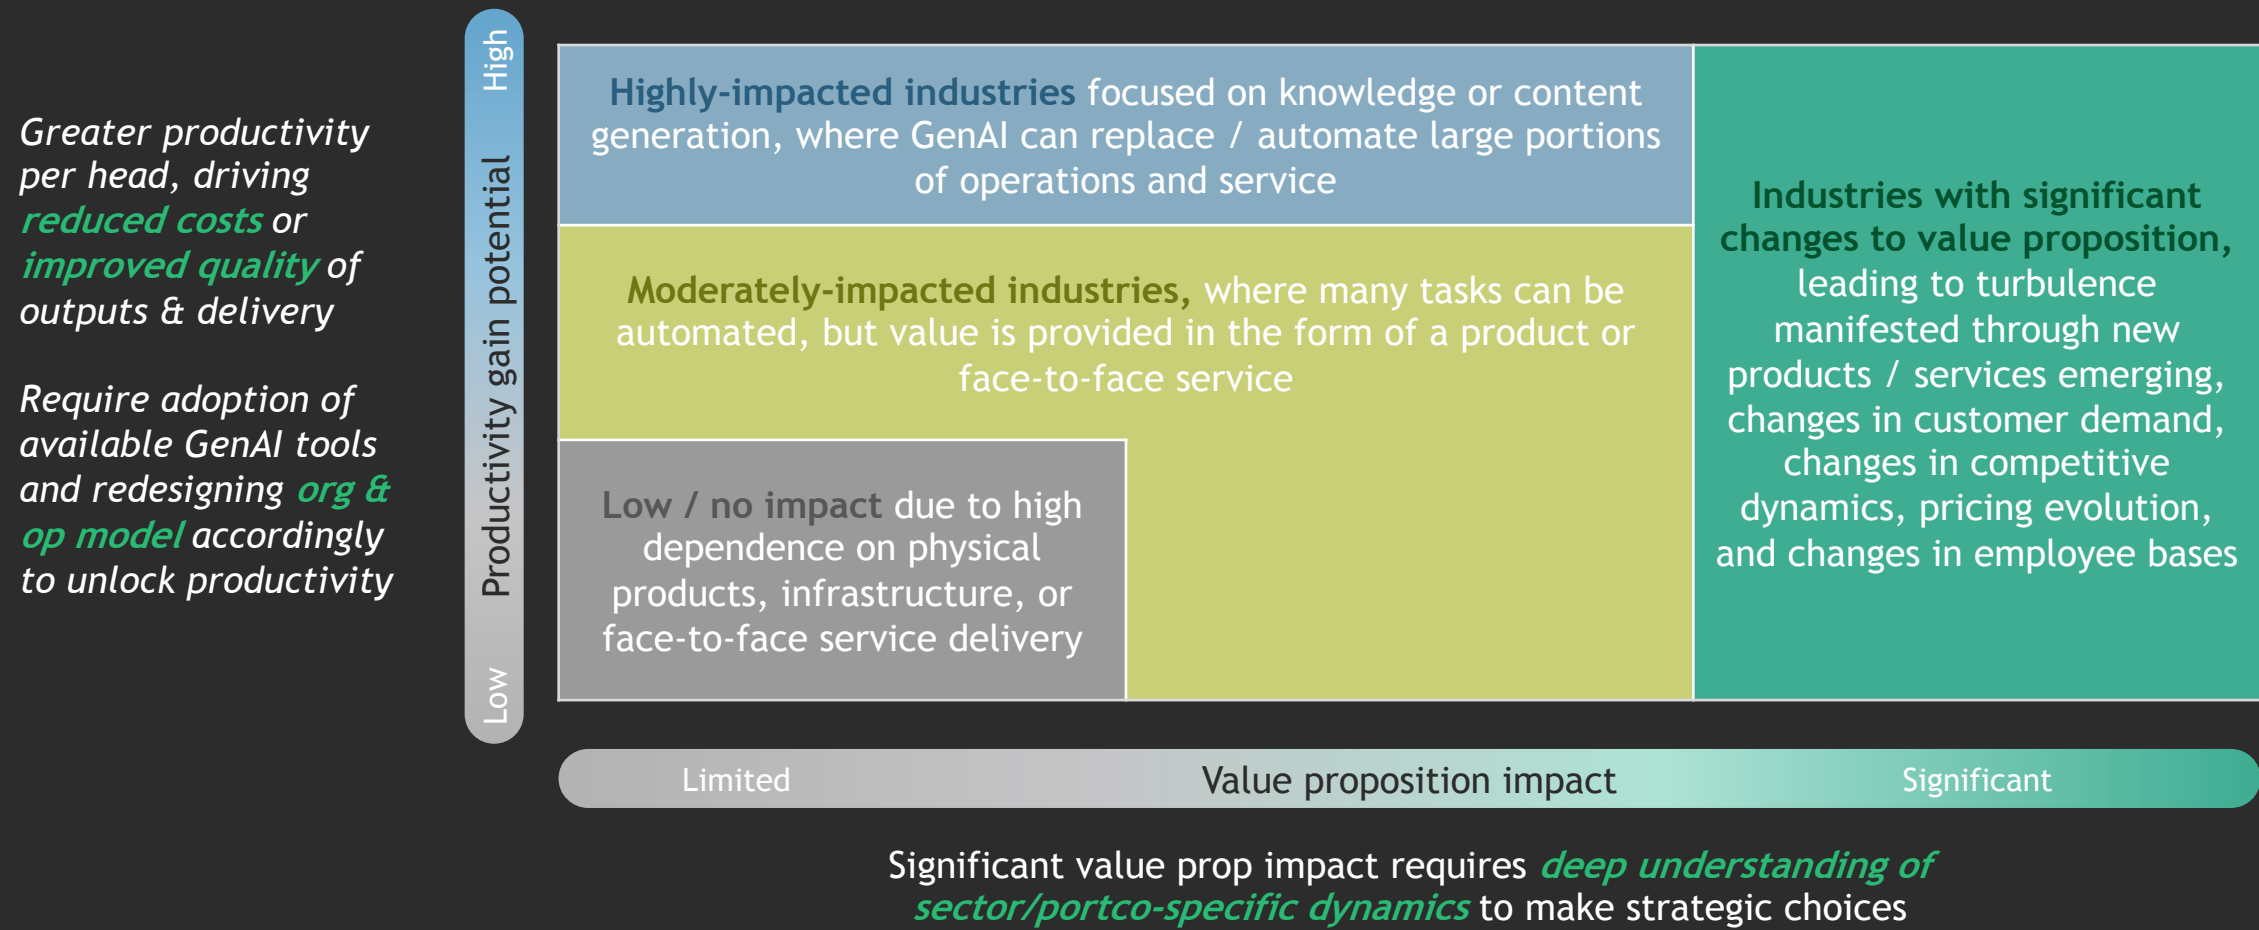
Greater productivity per head, driving reduced costs or improved quality of outputs & delivery

Require adoption of available GenAI tools and redesigning org & op model accordingly to unlock productivity

High

Productivity gain potential

Low

Highly-impacted industries focused on knowledge or content generation, where GenAI can replace / automate large portions of operations and service

Moderately-impacted industries, where many tasks can be automated, but value is provided in the form of a product or face-to-face service

Low / no impact due to high dependence on physical products, infrastructure, or face-to-face service delivery

Industries with significant changes to value proposition, leading to turbulence manifested through new products / services emerging, changes in customer demand, changes in competitive dynamics, pricing evolution, and changes in employee bases

Limited

Value proposition impact

Significant

Significant value prop impact requires deep understanding of sector/portco-specific dynamics to make strategic choices